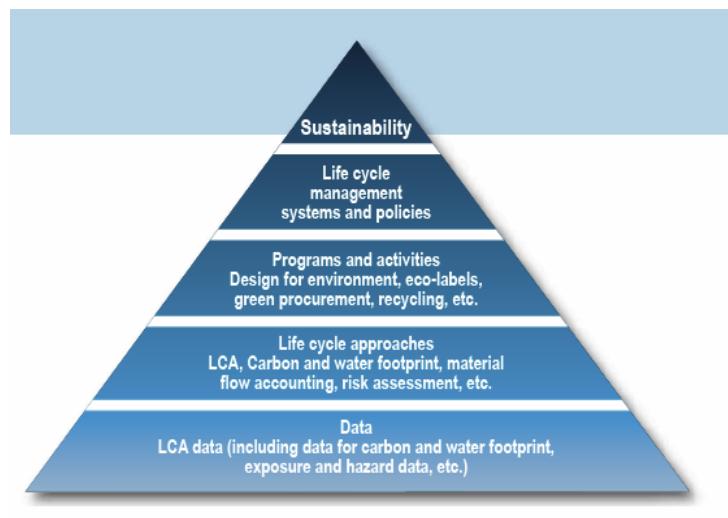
Sustainability

Life cycle management systems and policies

Programs and activities
Design for environment, eco-labels, green procurement, recycling, etc.

Life cycle approaches
LCA, Carbon and water footprint, material flow accounting, risk assessment, etc.

Data
LCA data (including data for carbon and water footprint, exposure and hazard data, etc.)